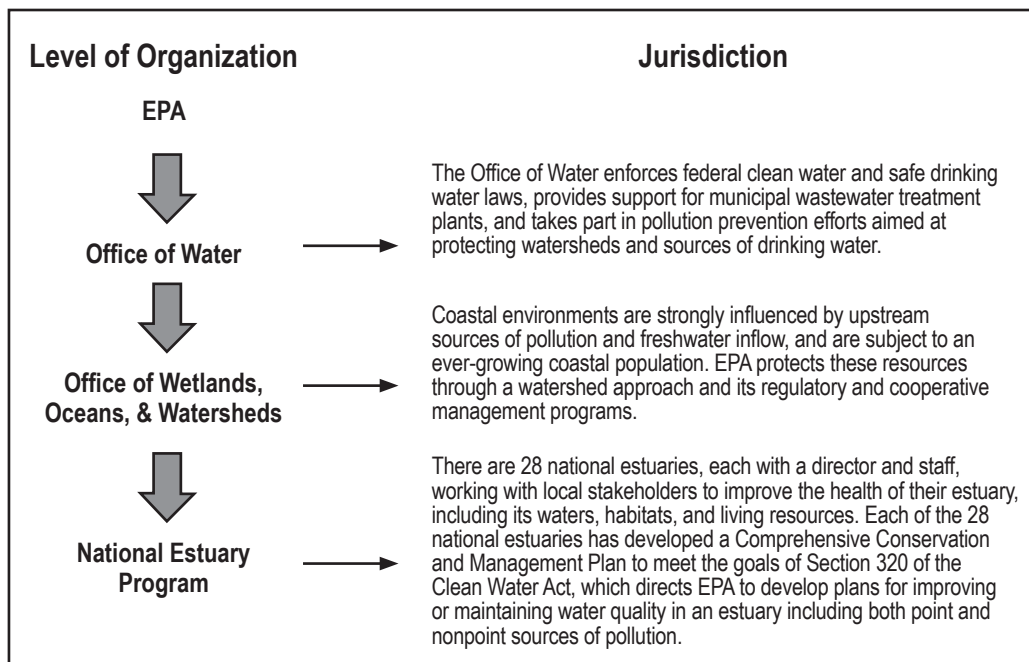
Level of Organization

Jurisdiction

EPA

Office of Water

The Office of Water enforces federal clean water and safe drinking water laws, provides support for municipal wastewater treatment plants, and takes part in pollution prevention efforts aimed at protecting watersheds and sources of drinking water.

Office of Wetlands, Oceans, & Watersheds

Coastal environments are strongly influenced by upstream sources of pollution and freshwater inflow, and are subject to an ever-growing coastal population. EPA protects these resources through a watershed approach and its regulatory and cooperative management programs.

National Estuary Program

There are 28 national estuaries, each with a director and staff, working with local stakeholders to improve the health of their estuary, including its waters, habitats, and living resources. Each of the 28 national estuaries has developed a Comprehensive Conservation and Management Plan to meet the goals of Section 320 of the Clean Water Act, which directs EPA to develop plans for improving or maintaining water quality in an estuary including both point and nonpoint sources of pollution.